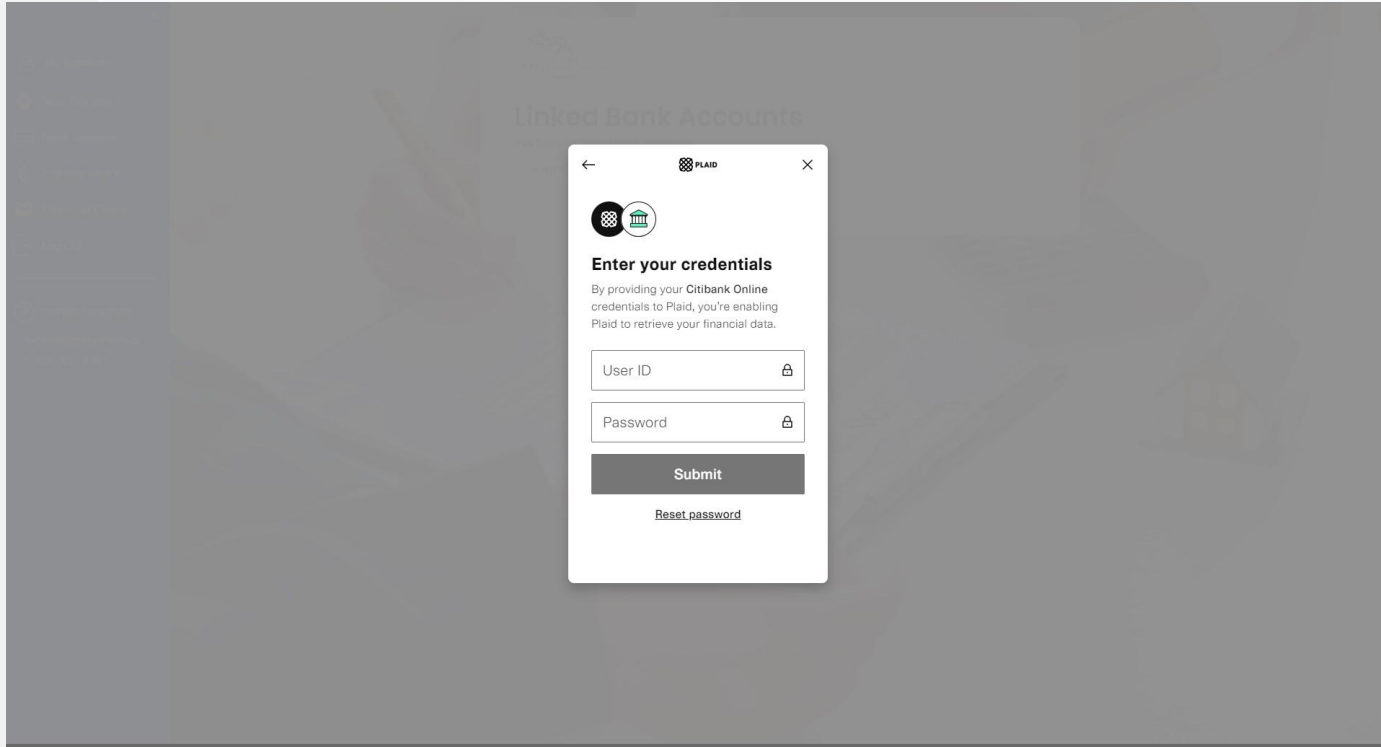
Linked Bank Accounts

←
PLAID
×

Enter your credentials

By providing your Citibank Online credentials to Plaid, you're enabling Plaid to retrieve your financial data.

User ID

Password

Submit

Reset password